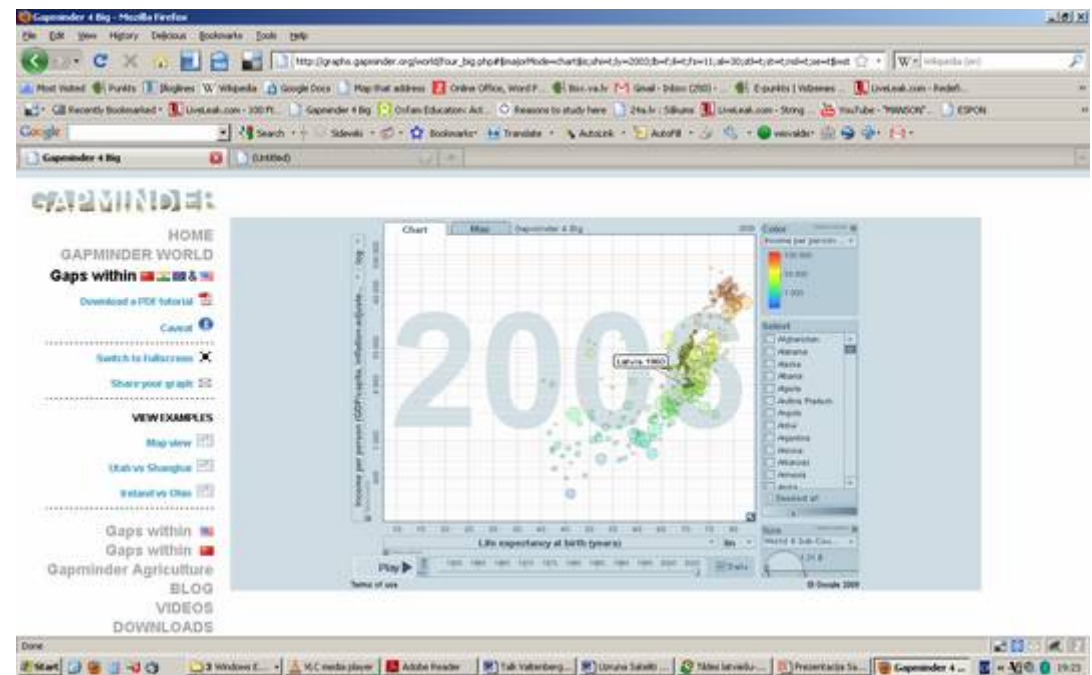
Gapminder 4 Big - Mozilla Firefox

File Edit View History Delicious Bookmarks Tools Help

http://graphs.gapminder.org/world/four_big.php#$majorMode=chart$is;shi=t;ly=2003;lb=f;il=t;fs=11;al=30;stl=t;st=t;nsl=t;se=t$wst

Most Visited Funkts Bloglines Wikipedia Google Docs Map that address Online Office, Word P... Box.va.lv Gmail - Inbox (250) E-punkts | Velsenes LiveLeak.com - Redefi...

Recently Bookmarked LiveLeak.com - 100 Pi... Gapminder 4 Big Oxfam Education: Act... Reasons to study here 24a.lv : Sikums LiveLeak.com - Strong ... YouTube - "PARSON"... ESPON

Google Search Sidewiki Bookmarks Translate AutoLink AutoFill

Gapminder 4 Big (Untitled)

GAPMINDER

HOME
GAPMINDER WORLD
Gaps within & 
Download a PDF tutorial
Caveat
Switch to fullscreen
Share your graph
VIEW EXAMPLES
Map view
Utah vs Shanghai
Ireland vs Ohio
Gaps within
Gaps within
Gapminder Agriculture
BLOG
VIDEOS
DOWNLOADS

Chart Map Gapminder 4 Big

2006

Latvia 1960

Income per person (GDP/capita, inflation-adjusted...) log

Life expectancy at birth (years) lin

Play

Terms of use

© Google 2009

Color
Income per person
100 000
10 000
1 000

Select
Afghanistan
Alabama
Alaska
Albania
Algeria
Andhra Pradesh
Angola
Anhui
Argentina
Arizona
Arkansas
Armenia
Aruba
Deselect all

Size
World & Sub-Cou...

Done

Start 3 Windows E... VLC media player Adobe Reader Talk Valtenberg... Uzruna Saeim... Tādai latvieši... Prezentacija Sa... Gapminder 4... 19:23